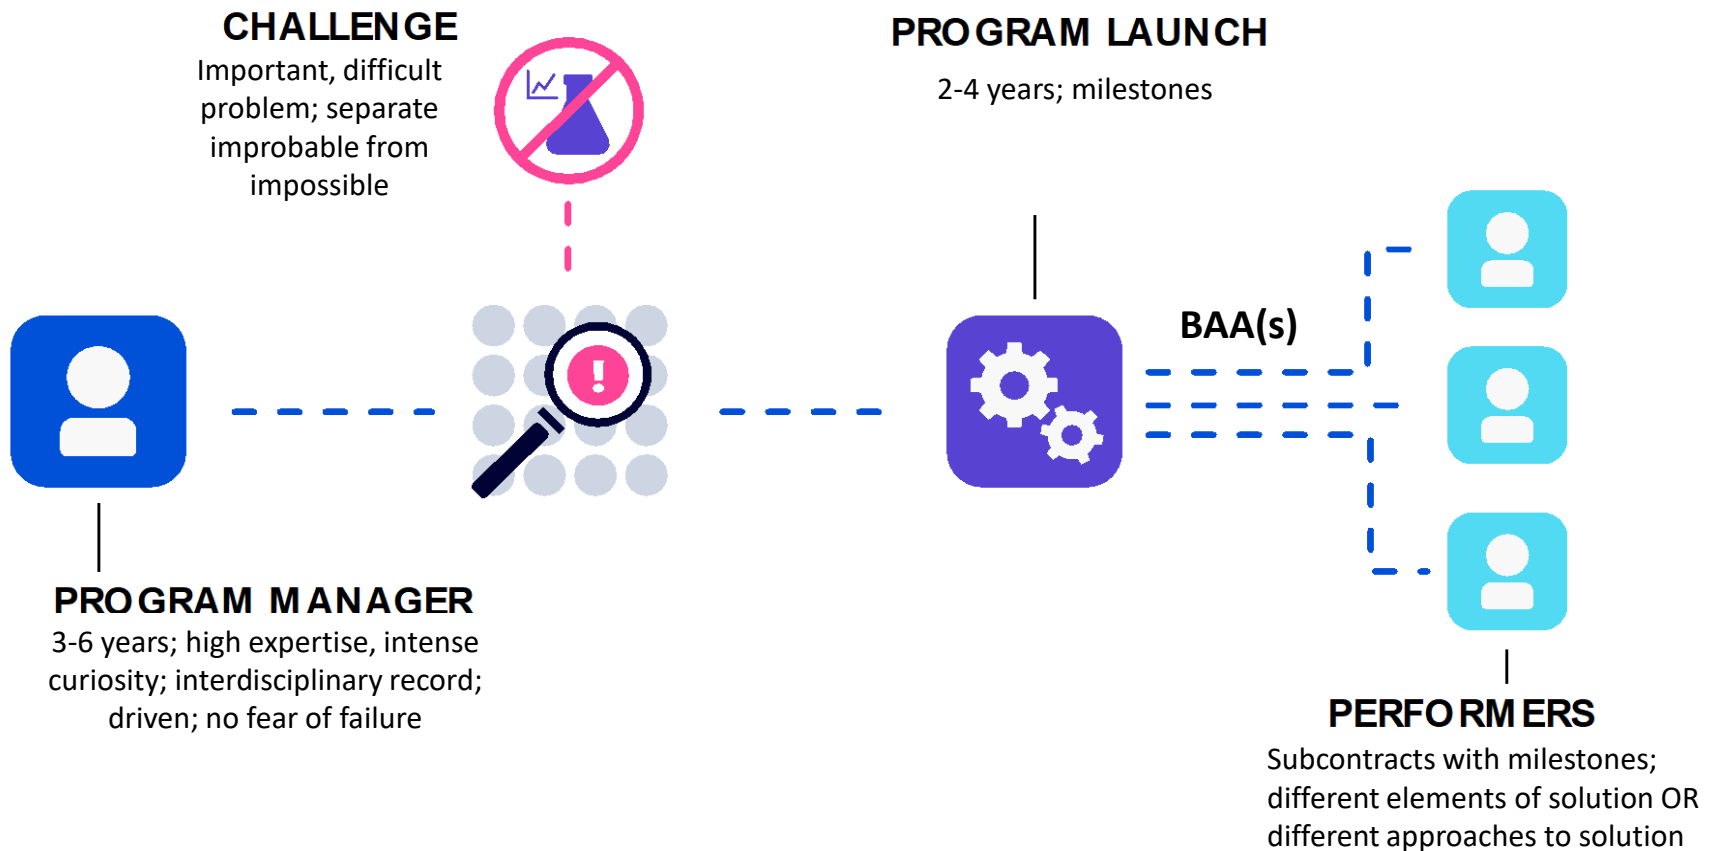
CHALLENGE
Important, difficult problem; separate improbable from impossible

PROGRAM LAUNCH
2-4 years; milestones

BAA(s)

PROGRAM MANAGER
3-6 years; high expertise, intense curiosity; interdisciplinary record; driven; no fear of failure

PERFORMERS
Subcontracts with milestones; different elements of solution OR different approaches to solution